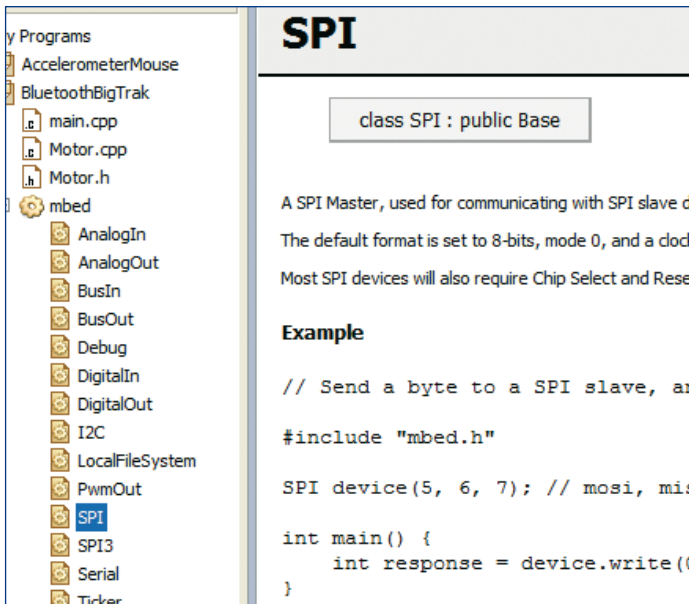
y Programs
AccelerometerMouse
BluetoothBigTrak
main.cpp
Motor.cpp
Motor.h
mbed
AnalogIn
AnalogOut
BusIn
BusOut
Debug
DigitalIn
DigitalOut
I2C
LocalFileSystem
PwmOut
SPI
SPI3
Serial
Ticker

SPI

class SPI : public Base

A SPI Master, used for communicating with SPI slave d

The default format is set to 8-bits, mode 0, and a cloc

Most SPI devices will also require Chip Select and Rese

Example

// Send a byte to a SPI slave, a

#include "mbed.h"

SPI device(5, 6, 7); // mosi, mi

int main() {
    int response = device.write(
}